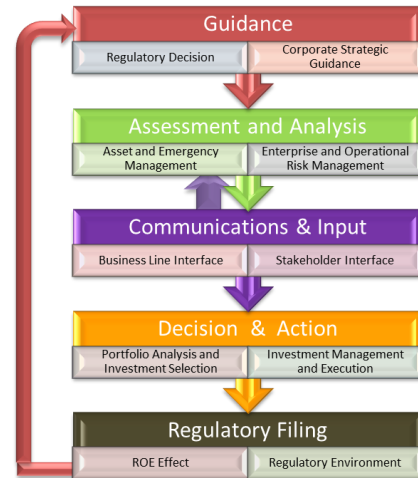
Guidance

Regulatory Decision

Corporate Strategic Guidance

Assessment and Analysis

Asset and Emergency Management

Enterprise and Operational Risk Management

Communications & Input

Business Line Interface

Stakeholder Interface

Decision & Action

Portfolio Analysis and Investment Selection

Investment Management and Execution

Regulatory Filing

ROE Effect

Regulatory Environment